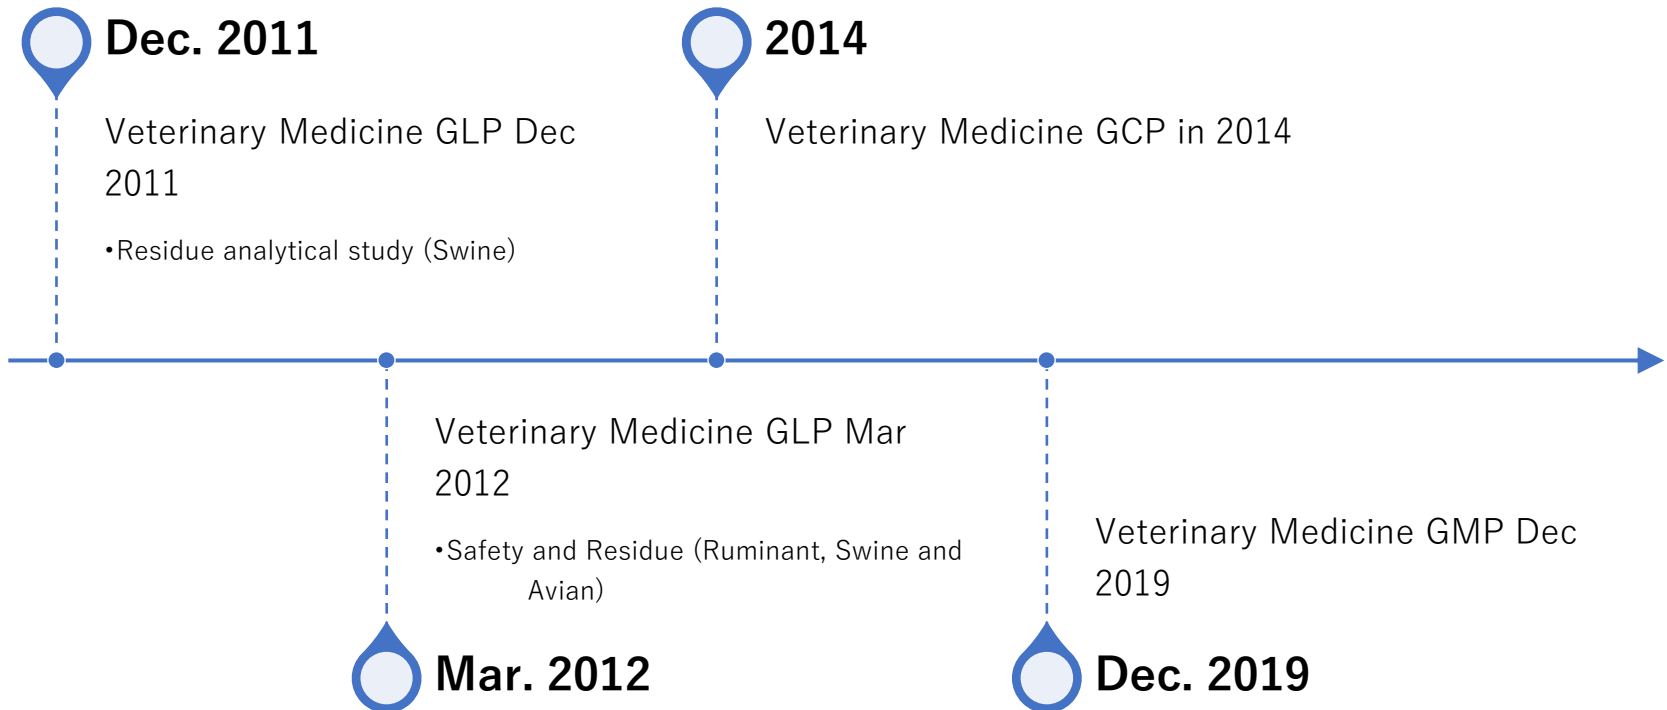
Dec. 2011

Veterinary Medicine GLP Dec 2011

•Residue analytical study (Swine)

2014

Veterinary Medicine GCP in 2014

Veterinary Medicine GLP Mar 2012

•Safety and Residue (Ruminant, Swine and Avian)

Mar. 2012

Veterinary Medicine GMP Dec 2019

Dec. 2019